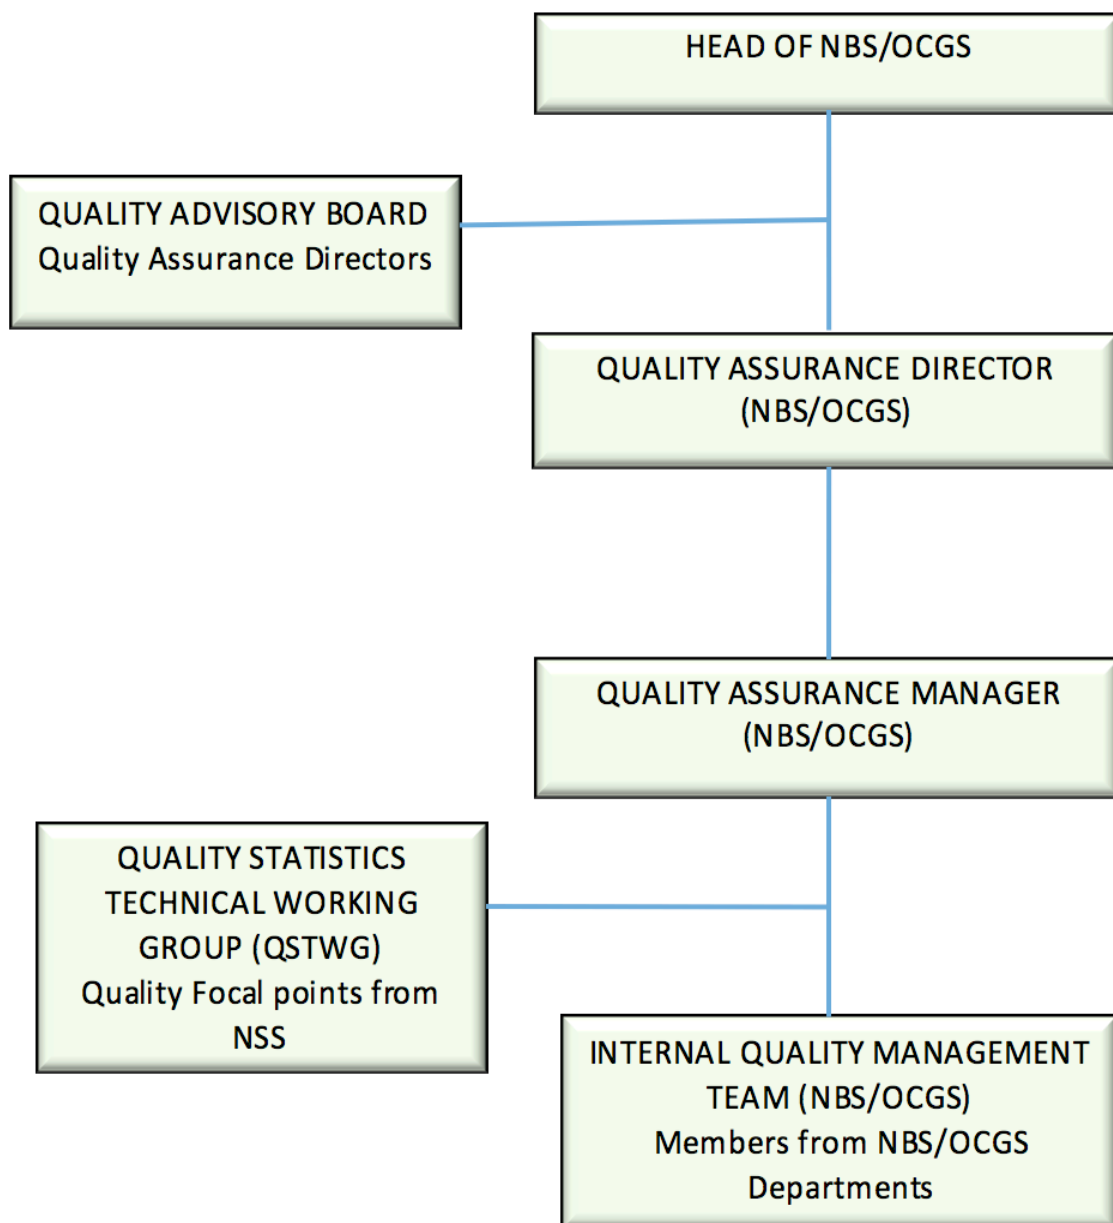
HEAD OF NBS/OCGS

QUALITY ADVISORY BOARD
Quality Assurance Directors

QUALITY ASSURANCE DIRECTOR
(NBS/OCGS)

QUALITY ASSURANCE MANAGER
(NBS/OCGS)

QUALITY STATISTICS TECHNICAL WORKING GROUP (QSTWG)
Quality Focal points from NSS

INTERNAL QUALITY MANAGEMENT TEAM (NBS/OCGS)
Members from NBS/OCGS Departments